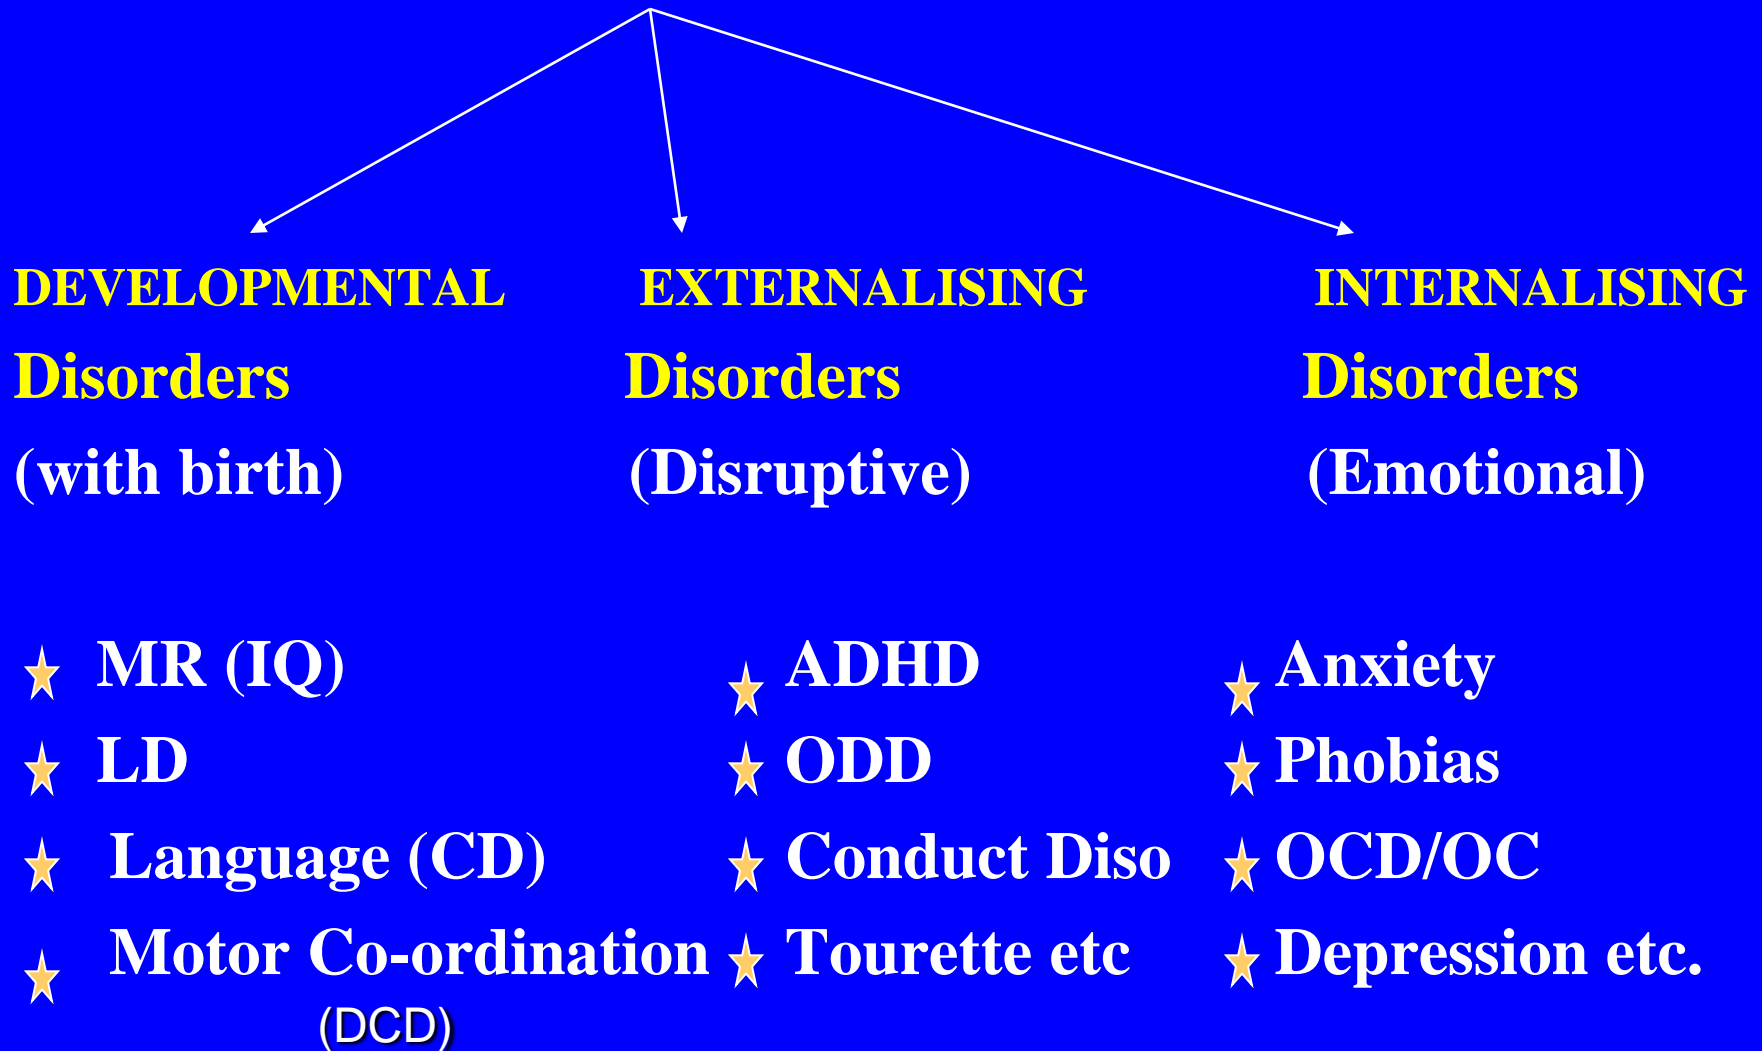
DEVELOPMENTAL
Disorders
(with birth)

- MR (IQ)
- LD
- Language (CD)
- Motor Co-ordination (DCD)

EXTERNALISING
Disorders
(Disruptive)

- ADHD
- ODD
- Conduct Diso
- Tourette etc

INTERNALISING
Disorders
(Emotional)

- Anxiety
- Phobias
- OCD/OC
- Depression etc.